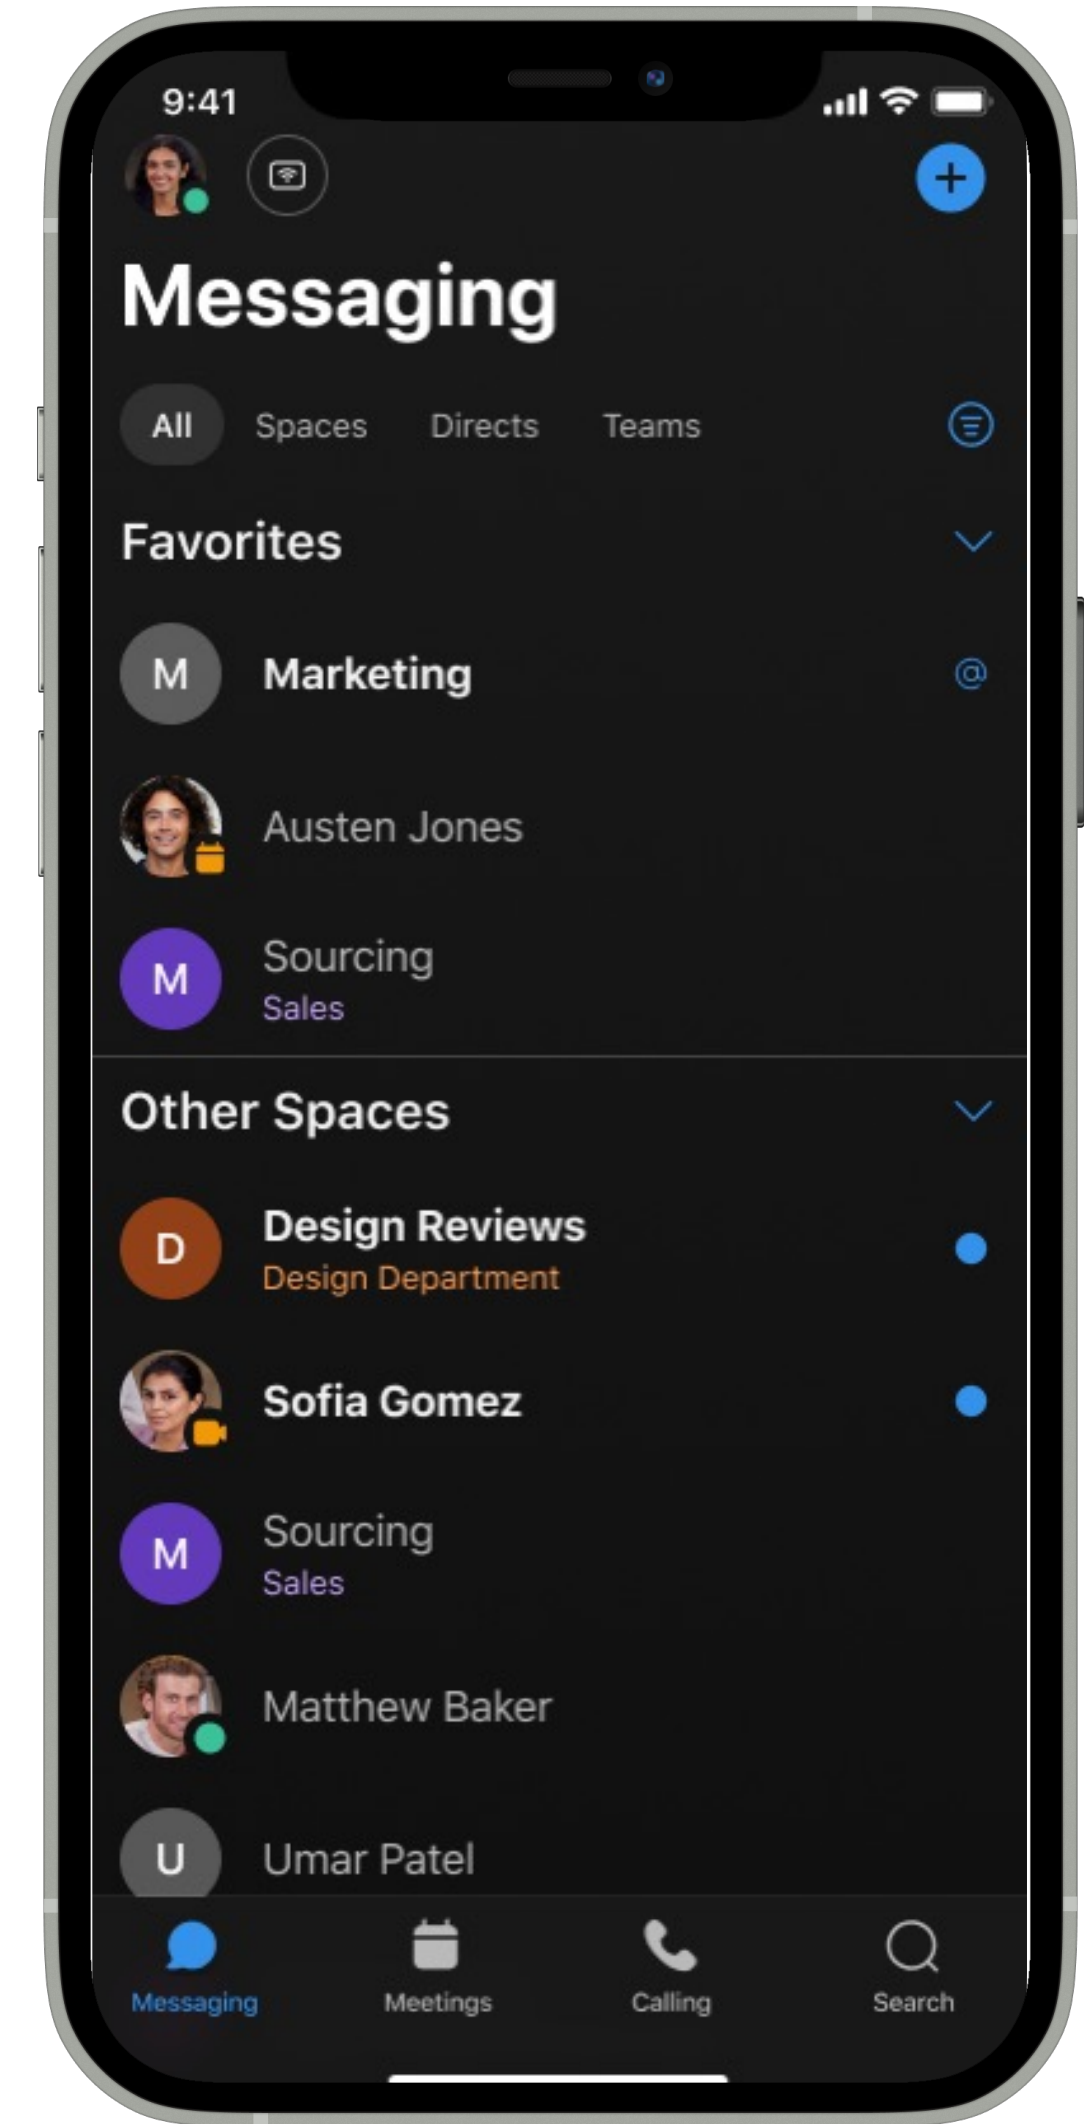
9:41

Messaging

All Spaces Directs Teams

Favorites

M Marketing

Austen Jones

M Sourcing
Sales

Other Spaces

D Design Reviews
Design Department

Sofia Gomez

M Sourcing
Sales

Matthew Baker

U Umar Patel

Messaging Meetings Calling Search